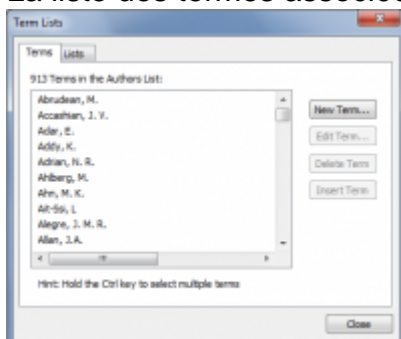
La liste des termes associé

Term Lists

Terms | Lists

913 Terms in the Authors List:

Abrudean, M.
Accashian, J. V.
Adar, E.
Addy, K.
Adrian, N. R.
Ahlberg, M.
Ahn, M. K.
Ait-Ssi, L
Alegre, J. M. R.
Allan, J.A.

New Term...
Edit Term...
Delete Term
Insert Term

Hint: Hold the Ctrl key to select multiple terms

Close